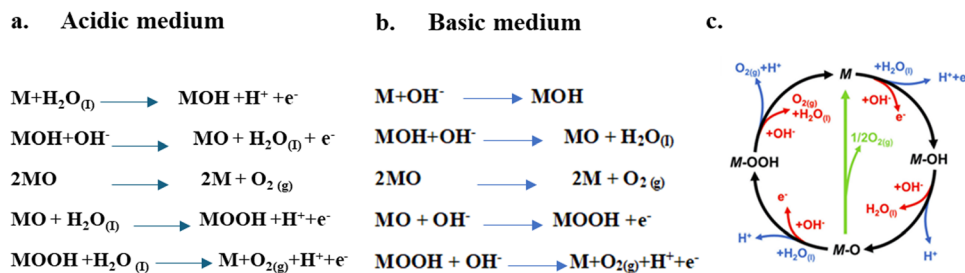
a. Acidic medium

$M+H_2O_{(l)} \rightarrow MOH + H^+ + e^-$

$MOH+OH^- \rightarrow MO + H_2O_{(l)} + e^-$

$2MO \rightarrow 2M + O_{2\ (g)}$

$MO + H_2O_{(l)} \rightarrow MOOH + H^+ + e^-$

$MOOH + H_2O_{\ (l)} \rightarrow M + O_{2(g)} + H^+ + e^-$

b. Basic medium

$M+OH^- \rightarrow MOH$

$MOH+OH^- \rightarrow MO + H_2O_{(l)}$

$2MO \rightarrow 2M + O_{2\ (g)}$

$MO + OH^- \rightarrow MOOH + e^-$

$MOOH + OH^- \rightarrow M+O_{2(g)}+H^+ + e^-$

c.

$O_{2(g)}+H^+$

M

$+H_2O_{(l)}$

$H^+ + e$

$O_{2(g)}$ $+H_2O_{(l)}$

$+OH^-$

$e^-$

$+OH^-$

$1/2O_{2(g)}$

M-OOH

M-OH

$+OH^-$

$H_2O_{(l)}$

$e^-$

$+OH^-$

$H^+$

$+H_2O_{(l)}$

M-O

$H^+$